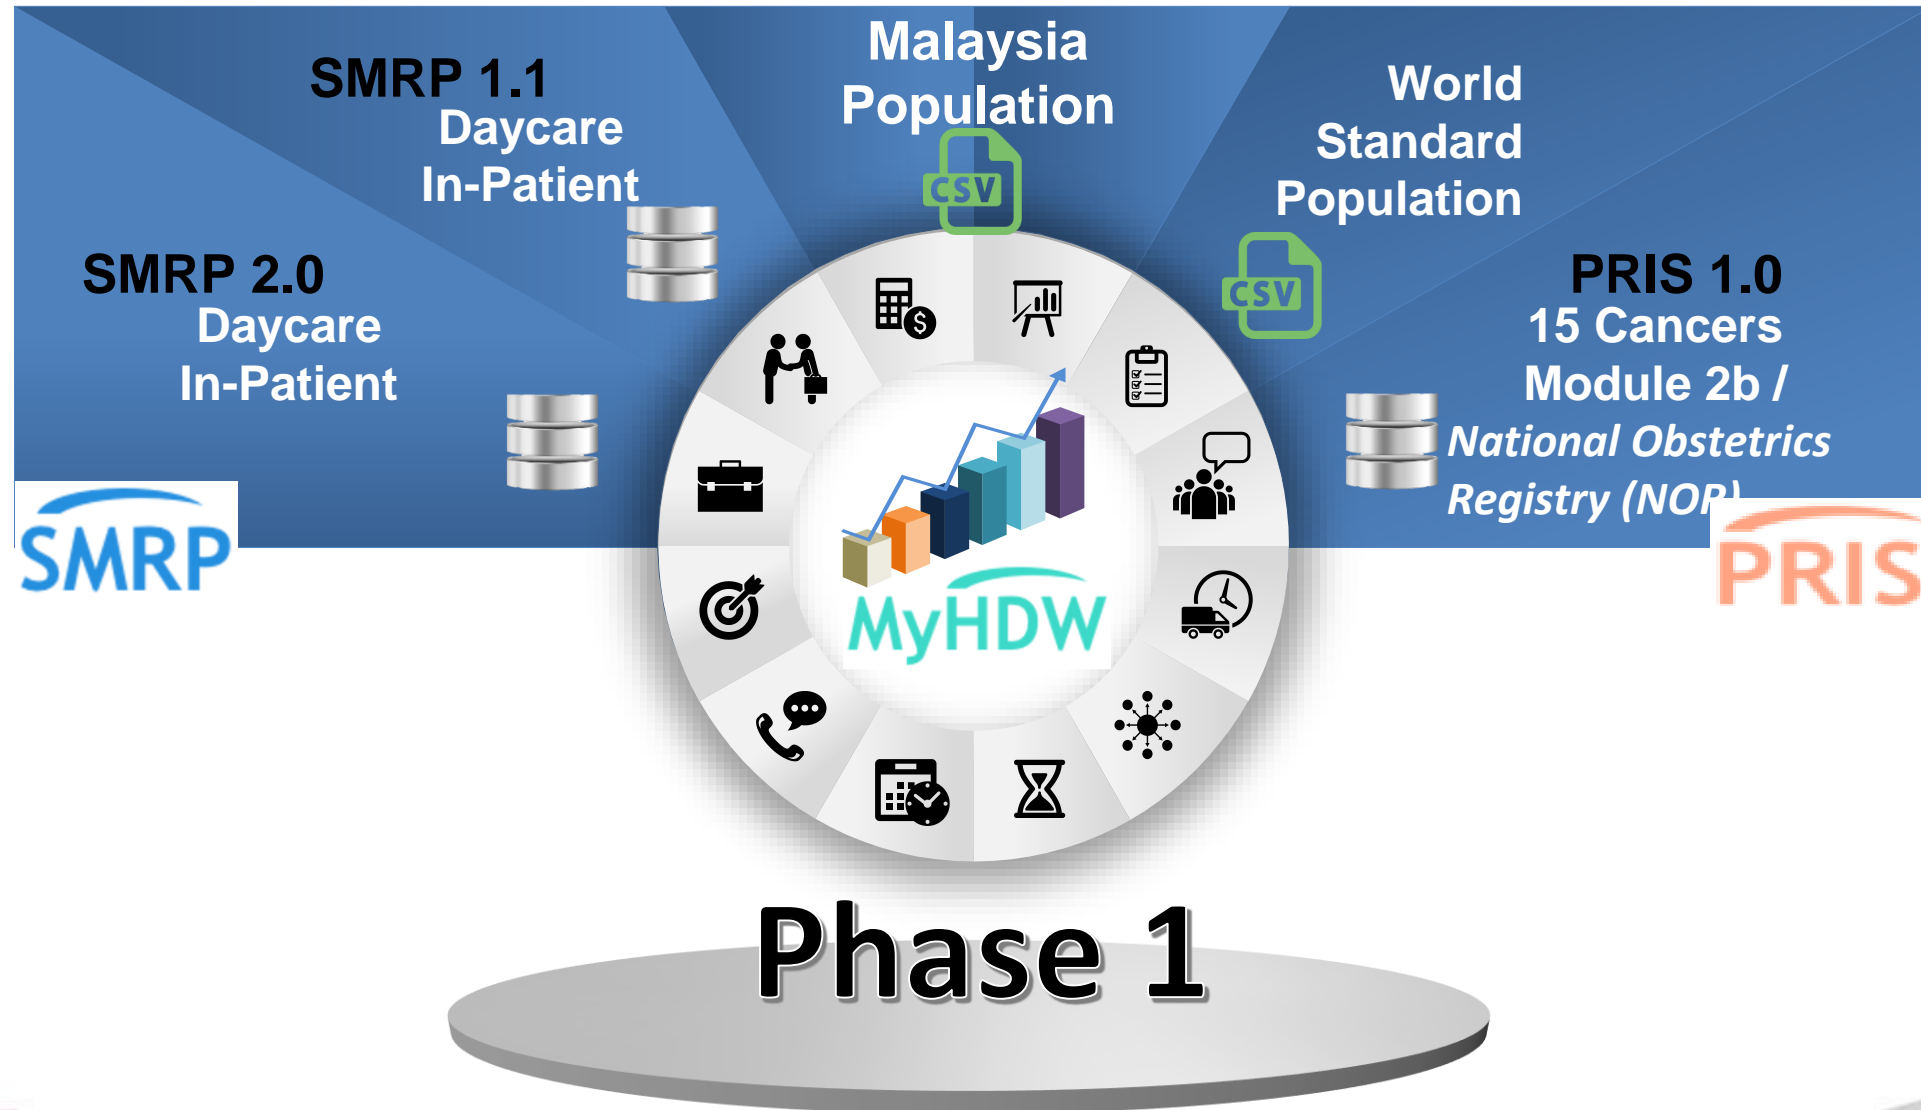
SMRP 1.1
Daycare
In-Patient

Malaysia
Population

CSV

World
Standard
Population

SMRP 2.0
Daycare
In-Patient

CSV

PRIS 1.0
15 Cancers
Module 2b /
National Obstetrics
Registry (NOR)

SMRP

MyHDW

PRIS

Phase 1